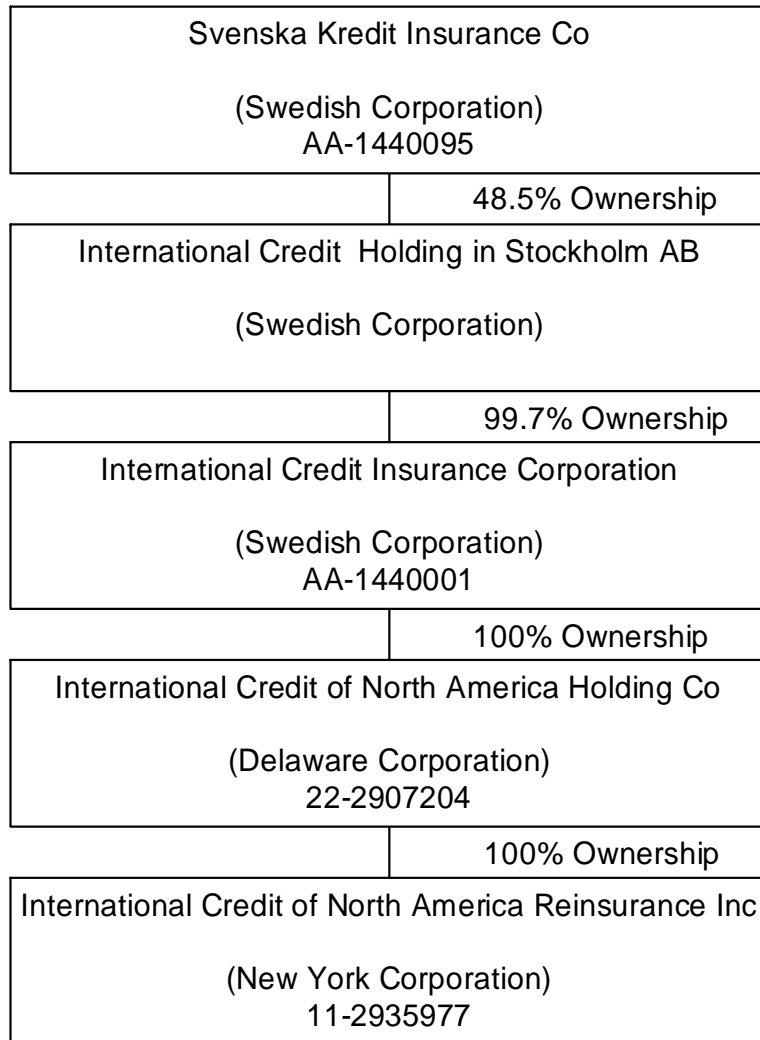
Svenska Kredit Insurance Co

(Swedish Corporation)
AA-1440095

48.5% Ownership

International Credit Holding in Stockholm AB

(Swedish Corporation)

99.7% Ownership

International Credit Insurance Corporation

(Swedish Corporation)
AA-1440001

100% Ownership

International Credit of North America Holding Co

(Delaware Corporation)
22-2907204

100% Ownership

International Credit of North America Reinsurance Inc

(New York Corporation)
11-2935977